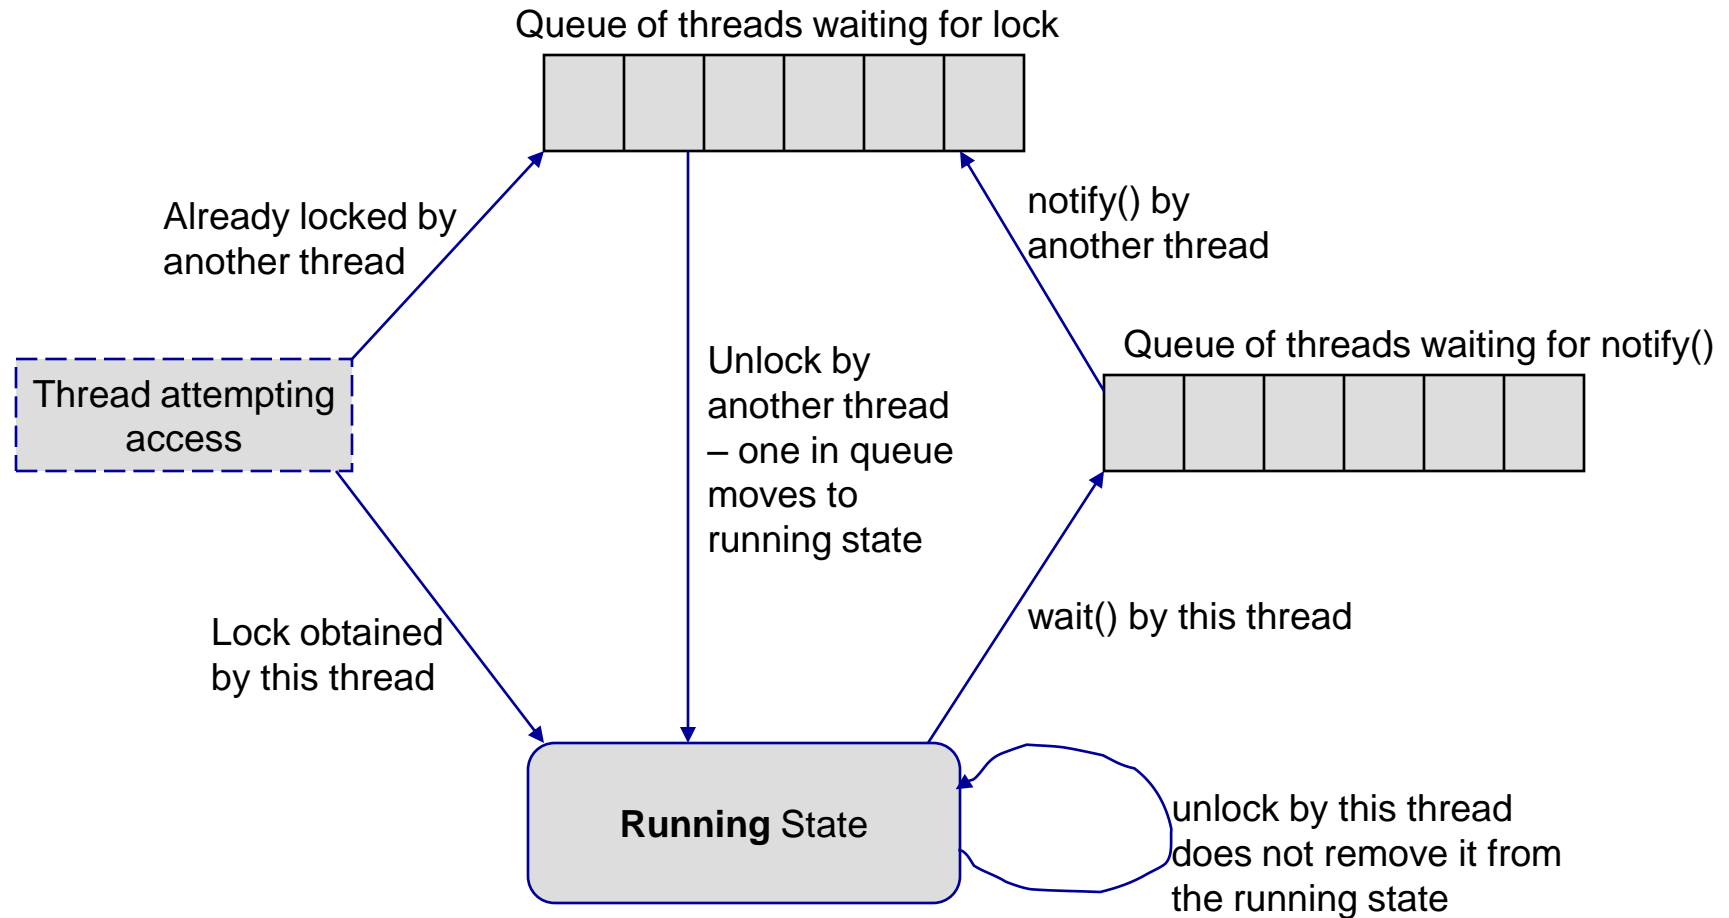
Queue of threads waiting for lock

Already locked by another thread

notify() by another thread

Queue of threads waiting for notify()

Thread attempting access

Unlock by another thread – one in queue moves to running state

wait() by this thread

Lock obtained by this thread

Running State

unlock by this thread does not remove it from the running state